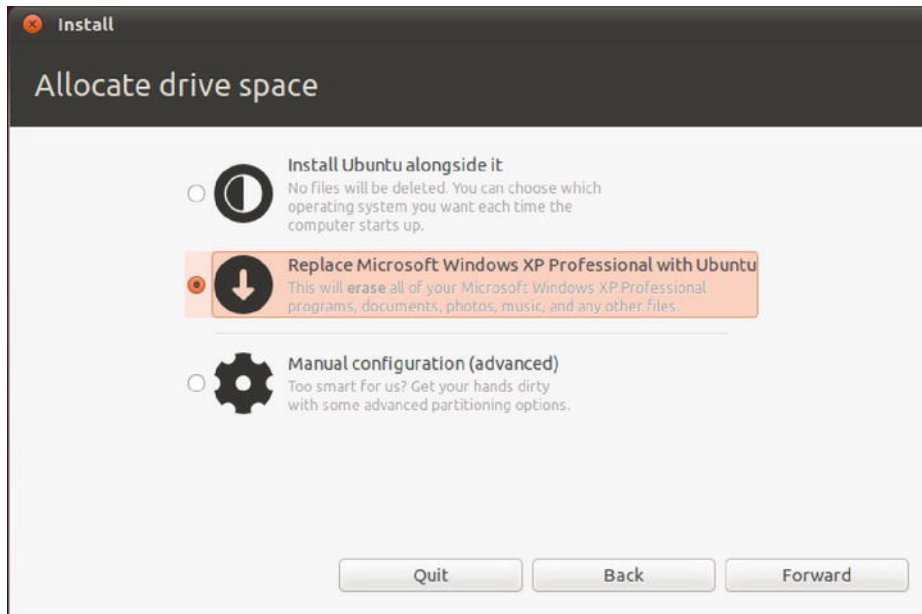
Install

Allocate drive space

Install Ubuntu alongside it
No files will be deleted. You can choose which operating system you want each time the computer starts up.

Replace Microsoft Windows XP Professional with Ubuntu
This will erase all of your Microsoft Windows XP Professional programs, documents, photos, music, and any other files.

Manual configuration (advanced)
Too smart for us? Get your hands dirty with some advanced partitioning options.

Quit
Back
Forward